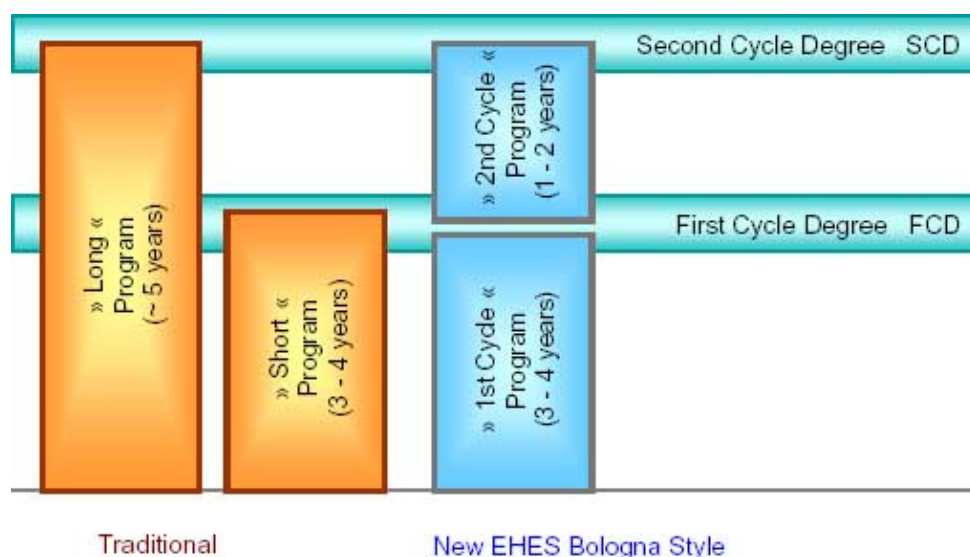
Second Cycle Degree SCD

First Cycle Degree FCD

» Long «
Program
(~ 5 years)

» Short «
Program
(3 - 4 years)

» 2nd Cycle «
Program
(1 - 2 years)

» 1st Cycle «
Program
(3 - 4 years)

Traditional

New EHES Bologna Style